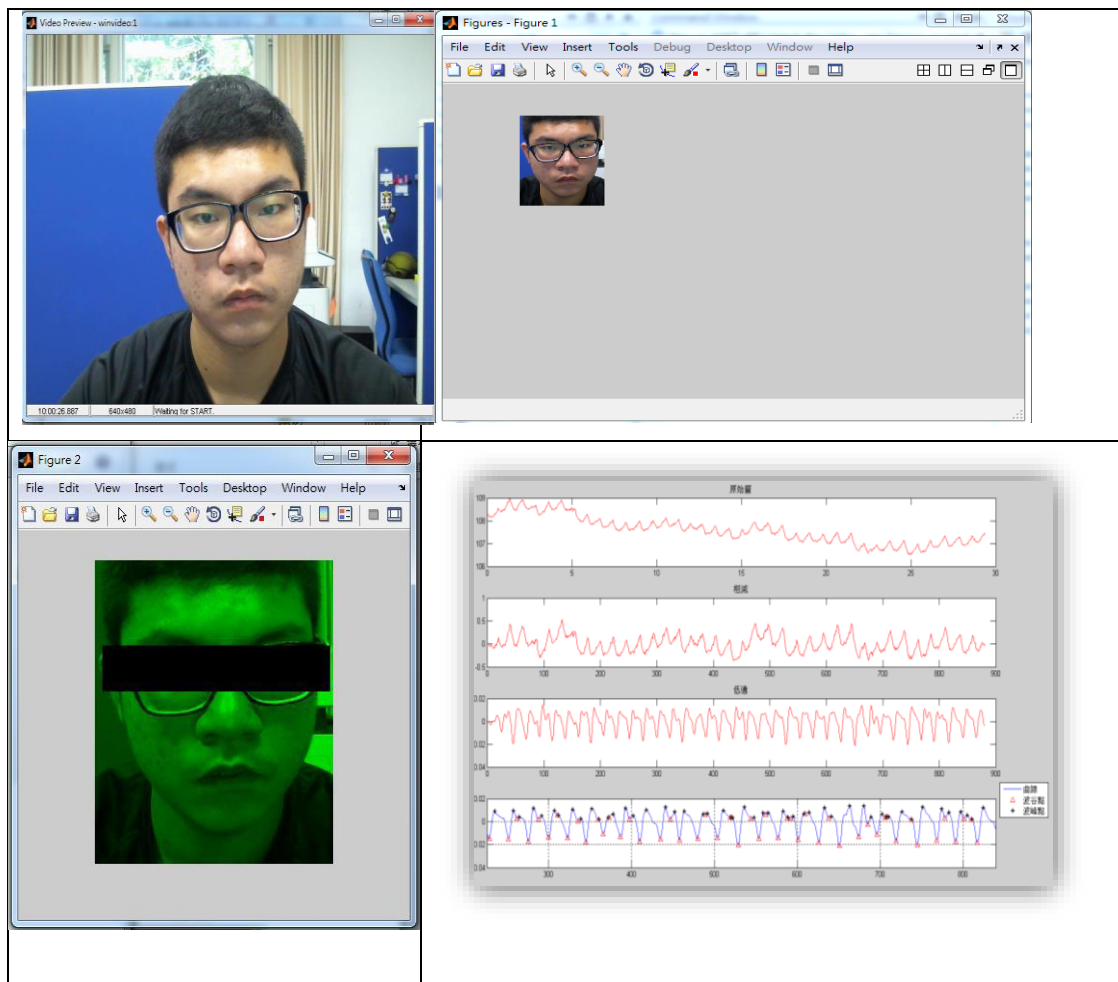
Video Preview - winvideo1

10:00:26.887 | 640x480 | Waiting for START.

Figures - Figure 1

File Edit View Insert Tools Debug Desktop Window Help

Figure 2

File Edit View Insert Tools Desktop Window Help

原始值

109
108
107
106
0 5 10 15 20 25 30

相減

1
0.5
0
-0.5
0 100 200 300 400 500 600 700 800 900

低通

0.02
0
0.02
0.04
0 100 200 300 400 500 600 700 800 900

0.02
0
0.02
0.04
300 400 500 600 700 800

曲線
波谷點
波峰點